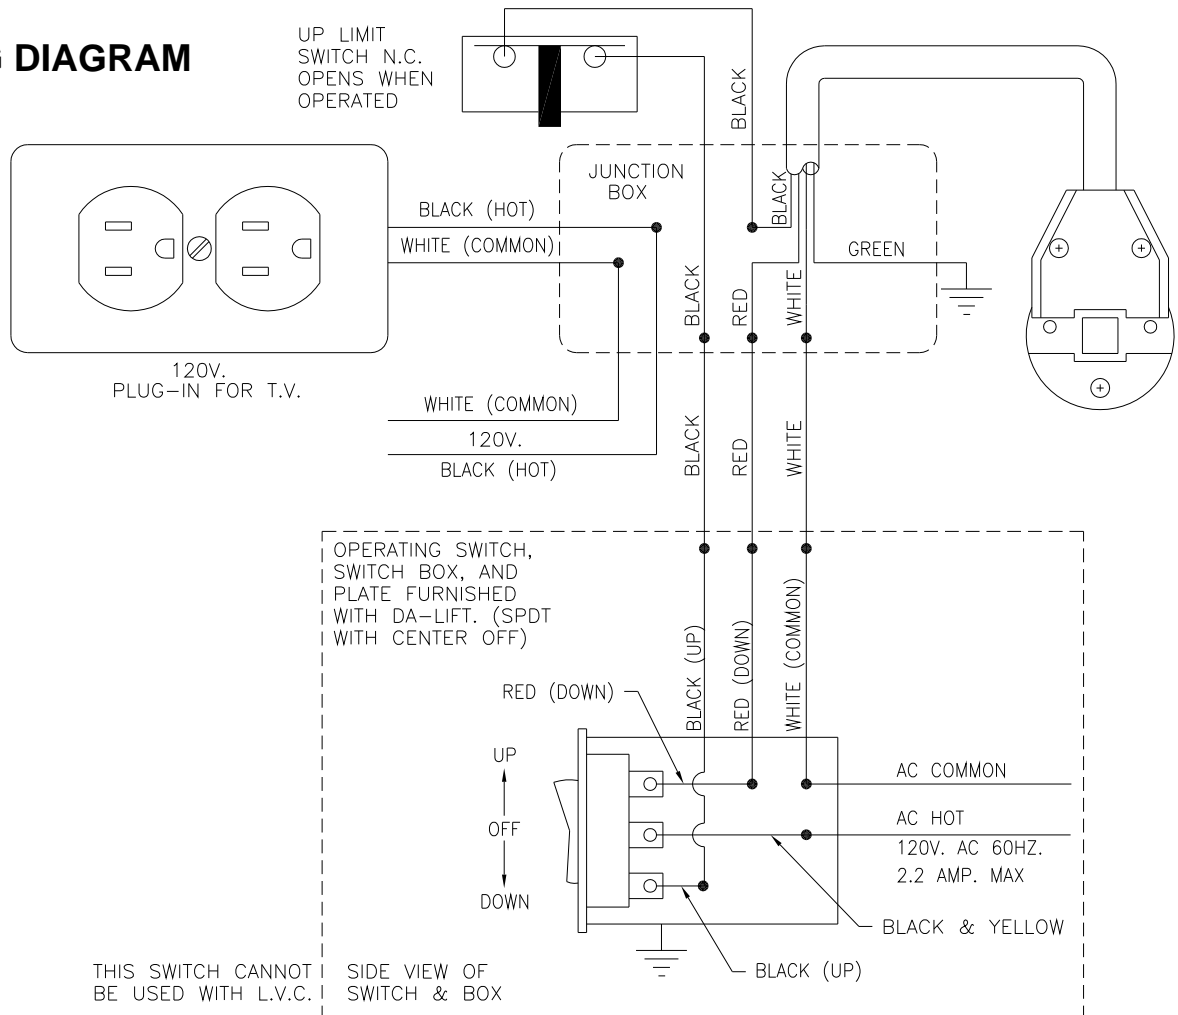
DIAGRAM

UP LIMIT SWITCH N.C. OPENS WHEN OPERATED

BLACK

JUNCTION BOX

BLACK (HOT)

WHITE (COMMON)

BLACK

BLACK

RED

WHITE

GREEN

120V. PLUG-IN FOR T.V.

WHITE (COMMON)

120V.

BLACK (HOT)

BLACK

RED

WHITE

OPERATING SWITCH, SWITCH BOX, AND PLATE FURNISHED WITH DA-LIFT. (SPDT WITH CENTER OFF)

BLACK (UP)

RED (DOWN)

WHITE (COMMON)

RED (DOWN)

UP

OFF

DOWN

AC COMMON

AC HOT

120V. AC 60HZ.

2.2 AMP. MAX

BLACK & YELLOW

BLACK (UP)

THIS SWITCH CANNOT BE USED WITH L.V.C.

SIDE VIEW OF SWITCH & BOX